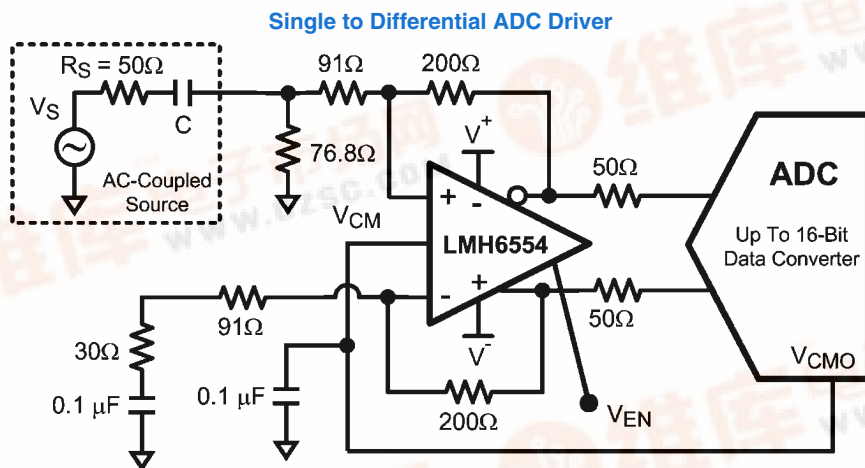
Single to Differential ADC Driver

$R_S = 50\Omega$

$V_S$

C

AC-Coupled Source

$91\Omega$

$200\Omega$

$76.8\Omega$

$V^+$

$V_{CM}$

+

−

LMH6554

−

+

$V^-$

$50\Omega$

$50\Omega$

ADC

Up To 16-Bit Data Converter

$V_{CMO}$

$30\Omega$

$91\Omega$

$0.1\ \mu F$

$0.1\ \mu F$

$200\Omega$

$V_{EN}$